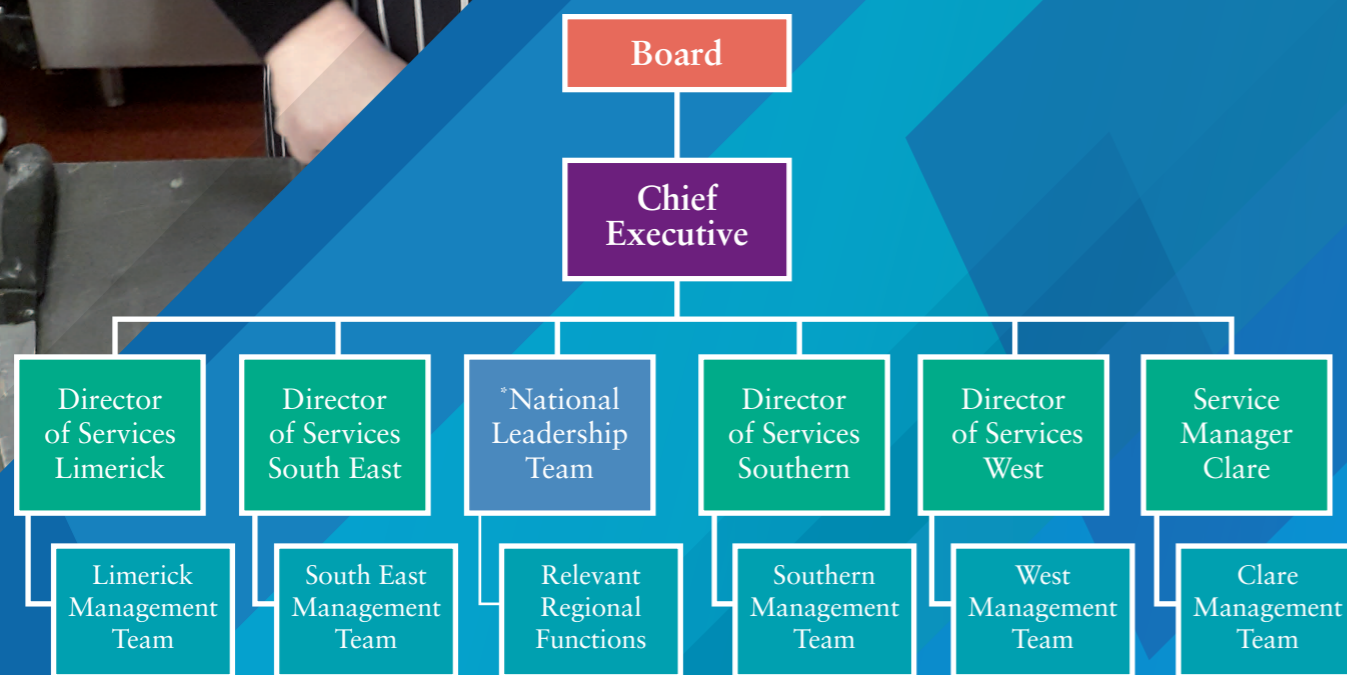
Board

Chief Executive

Director of Services Limerick

Limerick Management Team

Director of Services South East

South East Management Team

*National Leadership Team

Relevant Regional Functions

Director of Services Southern

Southern Management Team

Director of Services West

West Management Team

Service Manager Clare

Clare Management Team